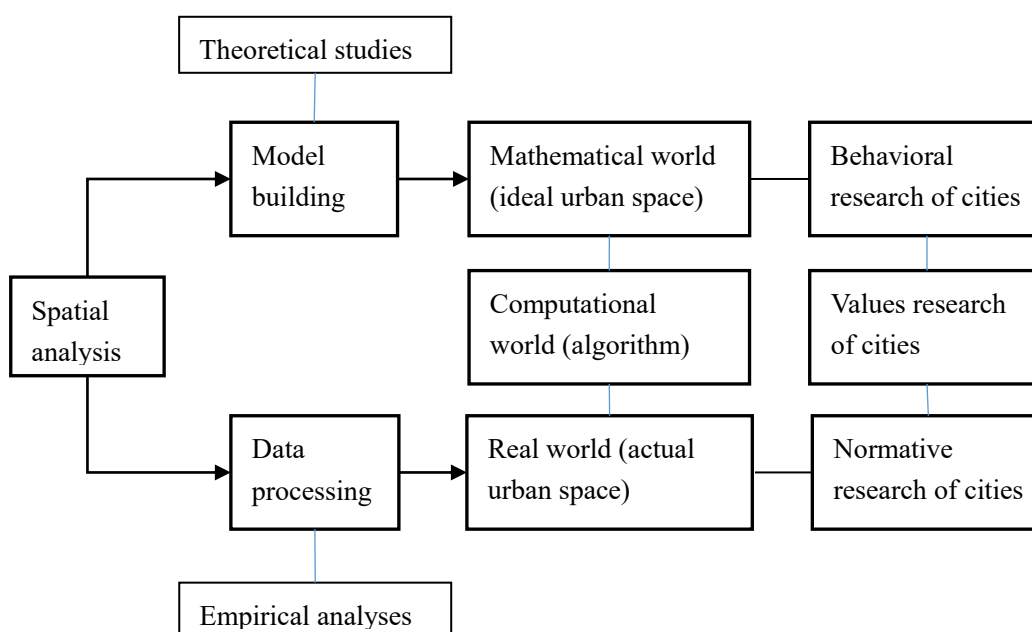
Theoretical studies

Model building

Mathematical world (ideal urban space)

Behavioral research of cities

Spatial analysis

Computational world (algorithm)

Values research of cities

Data processing

Real world (actual urban space)

Normative research of cities

Empirical analyses